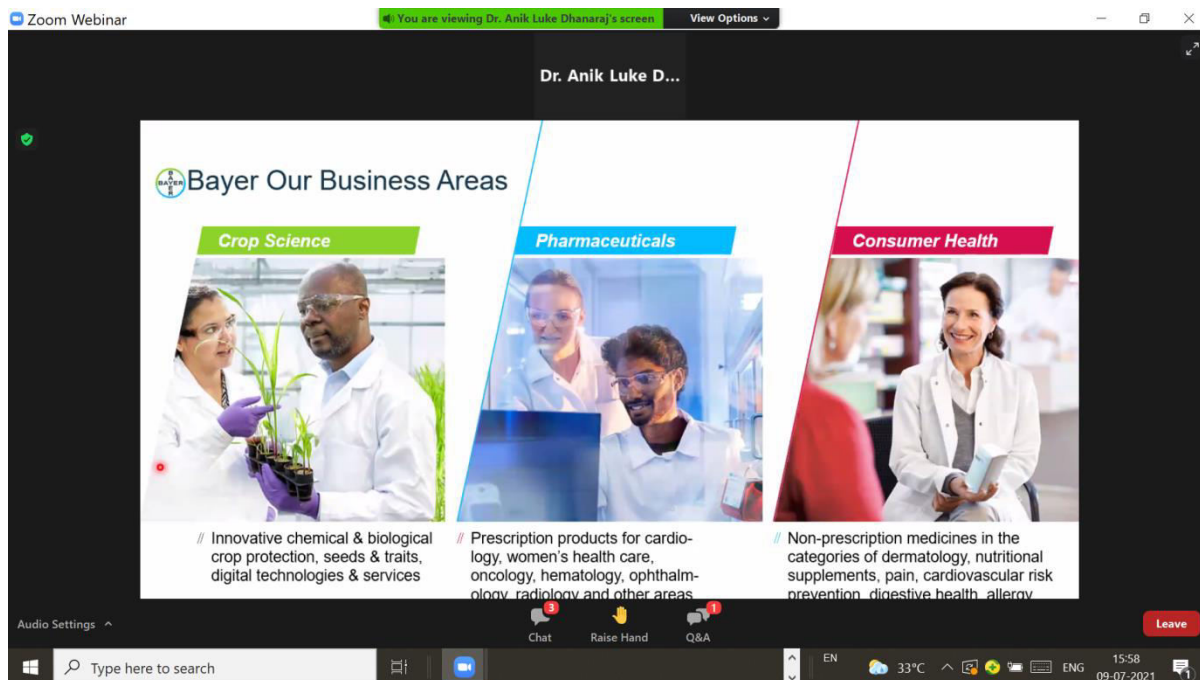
Zoom Webinar

You are viewing Dr. Anik Luke Dhanaraj's screen

View Options

Dr. Anik Luke D...

BAYER

Bayer Our Business Areas

Crop Science

Pharmaceuticals

Consumer Health

// Innovative chemical & biological crop protection, seeds & traits, digital technologies & services

// Prescription products for cardiology, women's health care, oncology, hematology, ophthalmology, radiology and other areas

// Non-prescription medicines in the categories of dermatology, nutritional supplements, pain, cardiovascular risk prevention, digestive health, allergy

Audio Settings

3
Chat

Raise Hand

1
Q&A

Leave

Type here to search

EN

33°C

ENG

15:58
09-07-2021

1